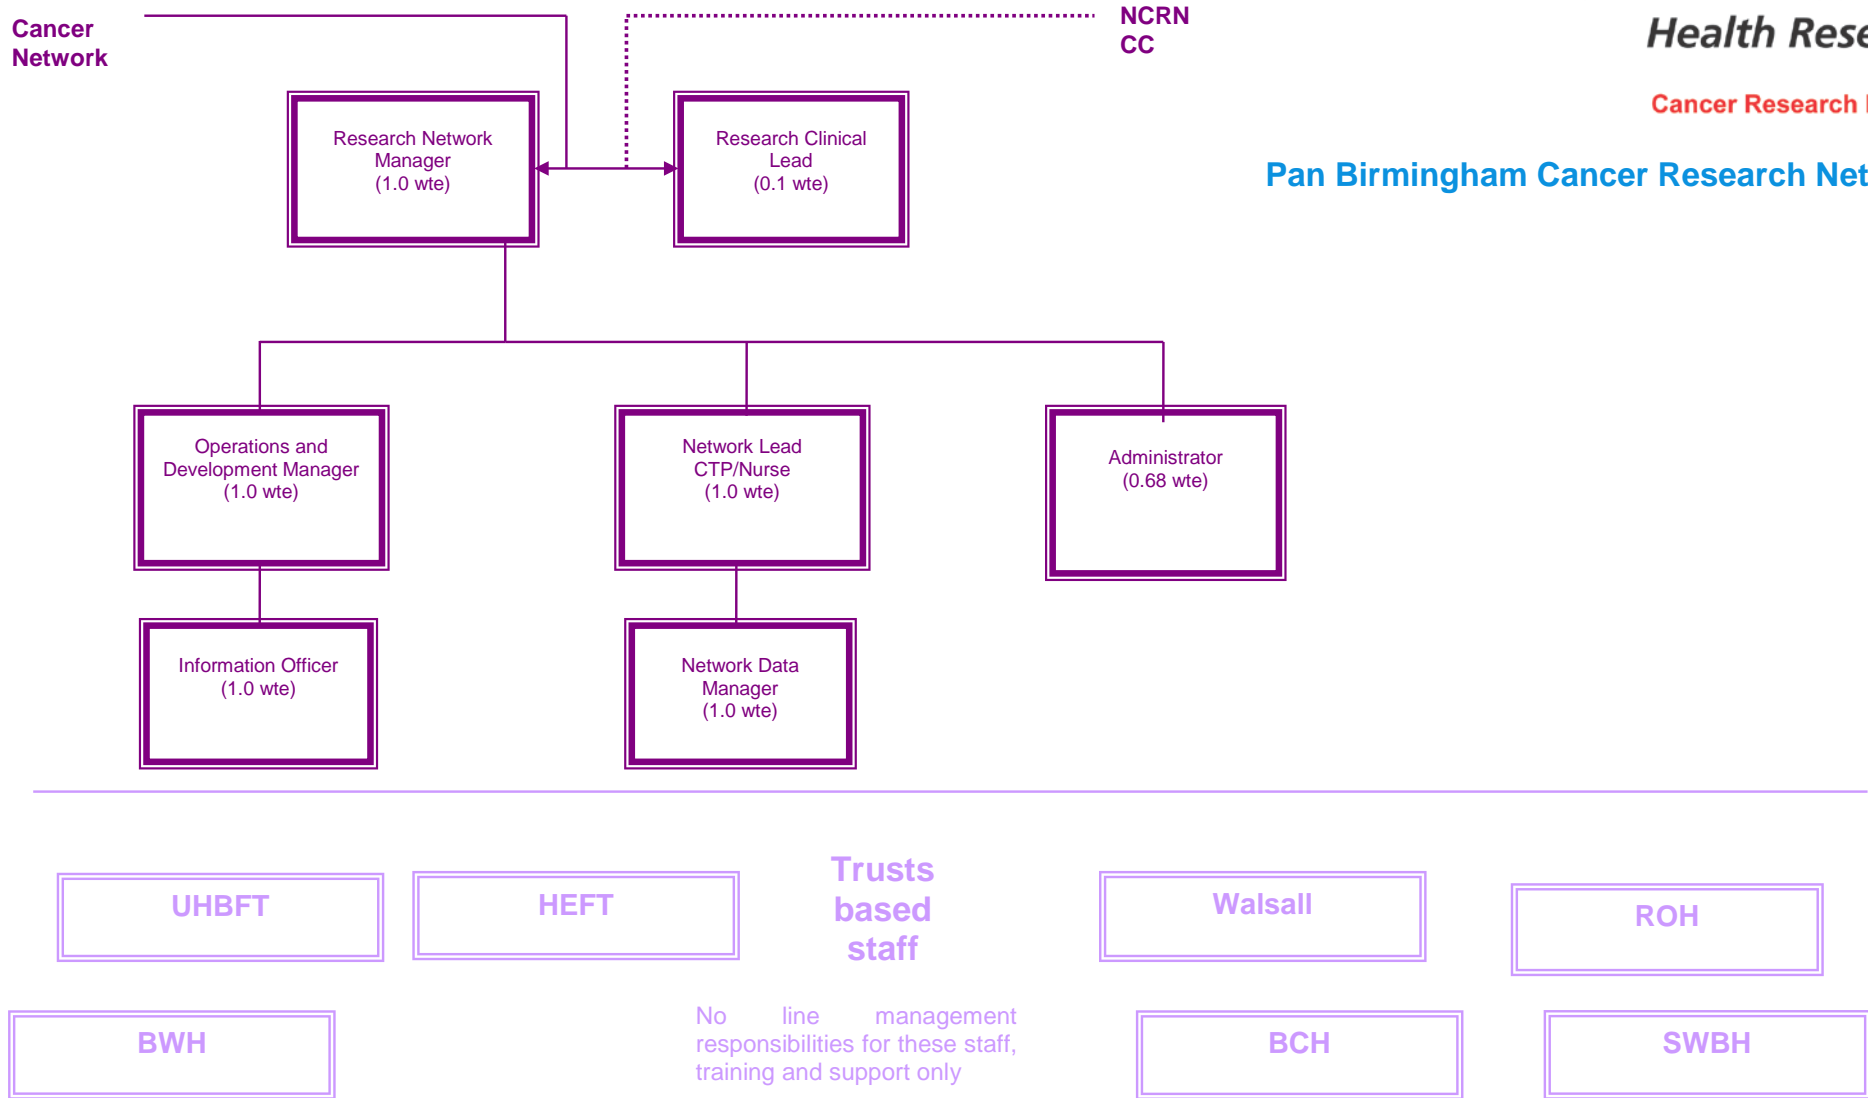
Cancer Network

NCRN CC

Health Rese

Cancer Research

Pan Birmingham Cancer Research Net

Research Network Manager (1.0 wte)

Research Clinical Lead (0.1 wte)

Operations and Development Manager (1.0 wte)

Network Lead CTP/Nurse (1.0 wte)

Administrator (0.68 wte)

Information Officer (1.0 wte)

Network Data Manager (1.0 wte)

UHBFT

HEFT

Trusts based staff

Walsall

ROH

BWH

No line management responsibilities for these staff, training and support only

BCH

SWBH